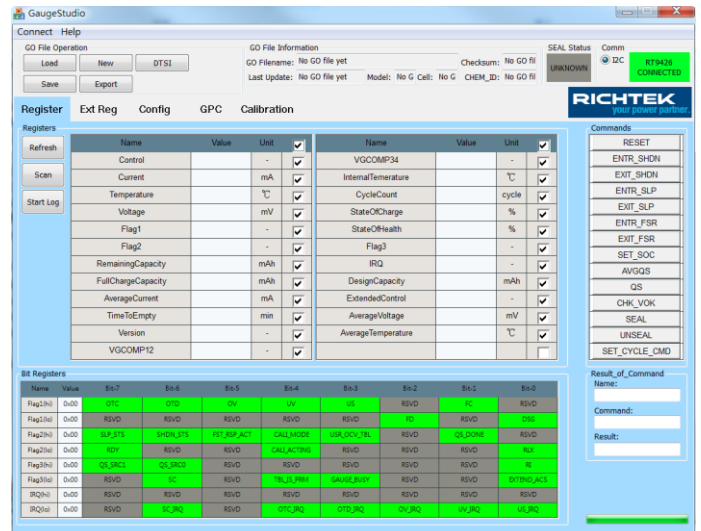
GaugeStudio

Connect Help

GO File Operation
Load New DTSI
Save Export

GO File Information
GO Filename: No GO file yet
Checksum: No GO fil
Last Update: No GO file yet
Model: No G Cell: No G CHEM_ID: No GO fil

SEAL Status
UNKNOWN

Comm
I2C

RT9426
CONNECTED

RICHTEK
your power partner.

Register Ext Reg Config GPC Calibration

Registers
Refresh
Scan
Start Log

| Name | Value | Unit | ☑ |
|---|---|---|---|
| Control | | - | ☑ |
| Current | | mA | ☑ |
| Temperature | | ℃ | ☑ |
| Voltage | | mV | ☑ |
| Flag1 | | - | ☑ |
| Flag2 | | - | ☑ |
| RemainingCapacity | | mAh | ☑ |
| FullChargeCapacity | | mAh | ☑ |
| AverageCurrent | | mA | ☑ |
| TimeToEmpty | | min | ☑ |
| Version | | - | ☑ |
| VGCOMP12 | | - | ☑ |

| Name | Value | Unit | ☑ |
|---|---|---|---|
| VGCOMP34 | | - | ☑ |
| InternalTemerature | | ℃ | ☑ |
| CycleCount | | cycle | ☑ |
| StateOfCharge | | % | ☑ |
| StateOfHealth | | % | ☑ |
| Flag3 | | - | ☑ |
| IRQ | | - | ☑ |
| DesignCapacity | | mAh | ☑ |
| ExtendedControl | | - | ☑ |
| AverageVoltage | | mV | ☑ |
| AverageTemperature | | ℃ | ☑ |
| | | | ☐ |

Commands
RESET
ENTR_SHDN
EXIT_SHDN
ENTR_SLP
EXIT_SLP
ENTR_FSR
EXIT_FSR
SET_SOC
AVGQS
QS
CHK_VOK
SEAL
UNSEAL
SET_CYCLE_CMD

Bit Registers

| Name | Value | Bit-7 | Bit-6 | Bit-5 | Bit-4 | Bit-3 | Bit-2 | Bit-1 | Bit-0 |
|---|---|---|---|---|---|---|---|---|---|
| Flag1(hi) | 0x00 | OTC | OTD | OV | UV | US | RSVD | FC | RSVD |
| Flag1(lo) | 0x00 | RSVD | RSVD | RSVD | RSVD | RSVD | FD | RSVD | DSG |
| Flag2(hi) | 0x00 | SLP_STS | SHDN_STS | FST_RSP_ACT | CALI_MODE | USR_OCV_TBL | RSVD | QS_DONE | RSVD |
| Flag2(lo) | 0x00 | RDY | RSVD | RSVD | CALI_ACTING | RSVD | RSVD | RSVD | RLX |
| Flag3(hi) | 0x00 | QS_SRC1 | QS_SRC0 | RSVD | RSVD | RSVD | RSVD | RSVD | RI |
| Flag3(lo) | 0x00 | RSVD | SC | RSVD | TBL_IS_PRIM | GAUGE_BUSY | RSVD | RSVD | EXTEND_ACS |
| IRQ(hi) | 0x00 | RSVD | RSVD | RSVD | RSVD | RSVD | RSVD | RSVD | RSVD |
| IRQ(lo) | 0x00 | RSVD | SC_IRQ | RSVD | OTC_IRQ | OTD_IRQ | OV_IRQ | UV_IRQ | US_IRQ |

Result_of_Command
Name:
Command:
Result: